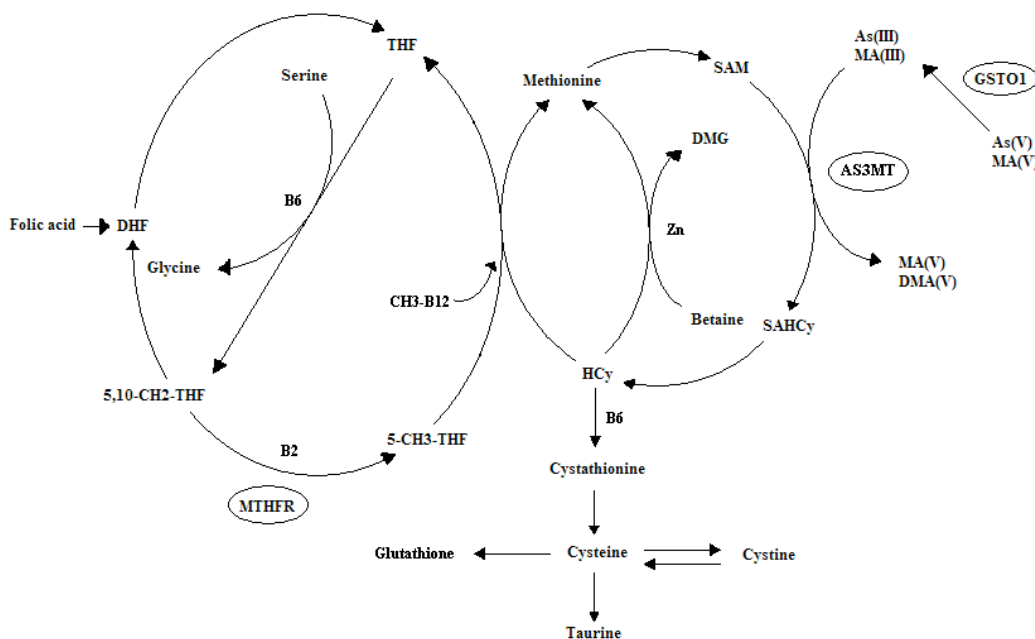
THF
Serine
Methionine
SAM
As(III)
MA(III)
GSTO1
DMG
As(V)
MA(V
AS3MT
Folic acid
DHF
B6
Zn
Glycine
MA(V)
DMA(V)
CH3-B12
Betaine
SAHCy
HCy
5,10-CH2-THF
B6
B2
5-CH3-THF
Cystathionine
MTHFR
Glutathione
Cysteine
Cystine
Taurine